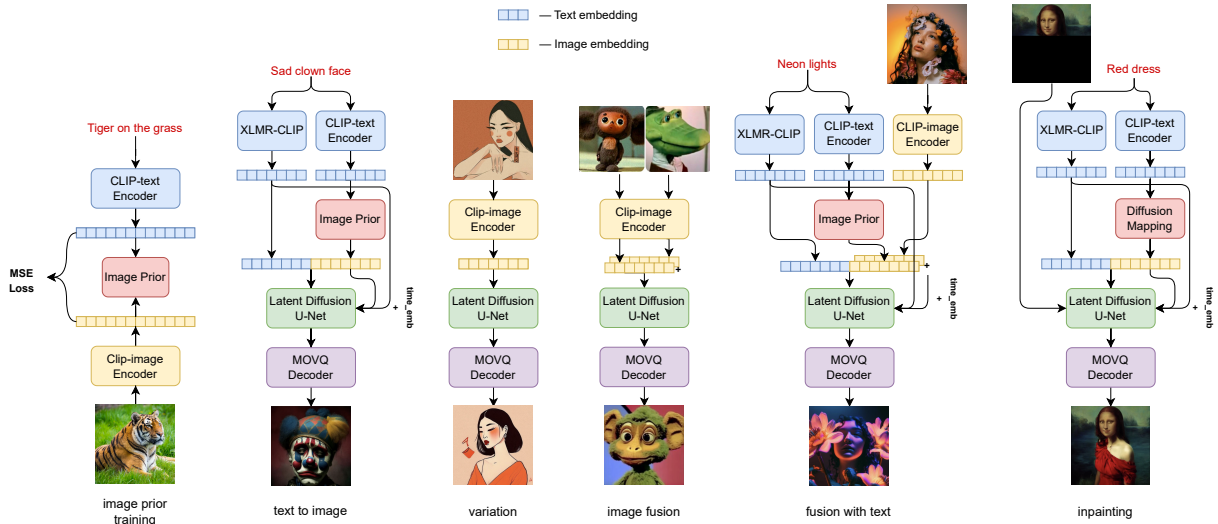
— Text embedding

— Image embedding

Tiger on the grass

CLIP-text Encoder

MSE Loss

Image Prior

Clip-image Encoder

image prior training

Sad clown face

XLMR-CLIP

CLIP-text Encoder

Image Prior

+

time_emb

Latent Diffusion U-Net

MOVQ Decoder

text to image

Clip-image Encoder

Latent Diffusion U-Net

MOVQ Decoder

variation

Clip-image Encoder

+

Latent Diffusion U-Net

MOVQ Decoder

image fusion

Neon lights

XLMR-CLIP

CLIP-text Encoder

CLIP-image Encoder

Image Prior

+

+

time_emb

Latent Diffusion U-Net

MOVQ Decoder

fusion with text

Red dress

XLMR-CLIP

CLIP-text Encoder

Diffusion Mapping

+

time_emb

Latent Diffusion U-Net

MOVQ Decoder

inpainting